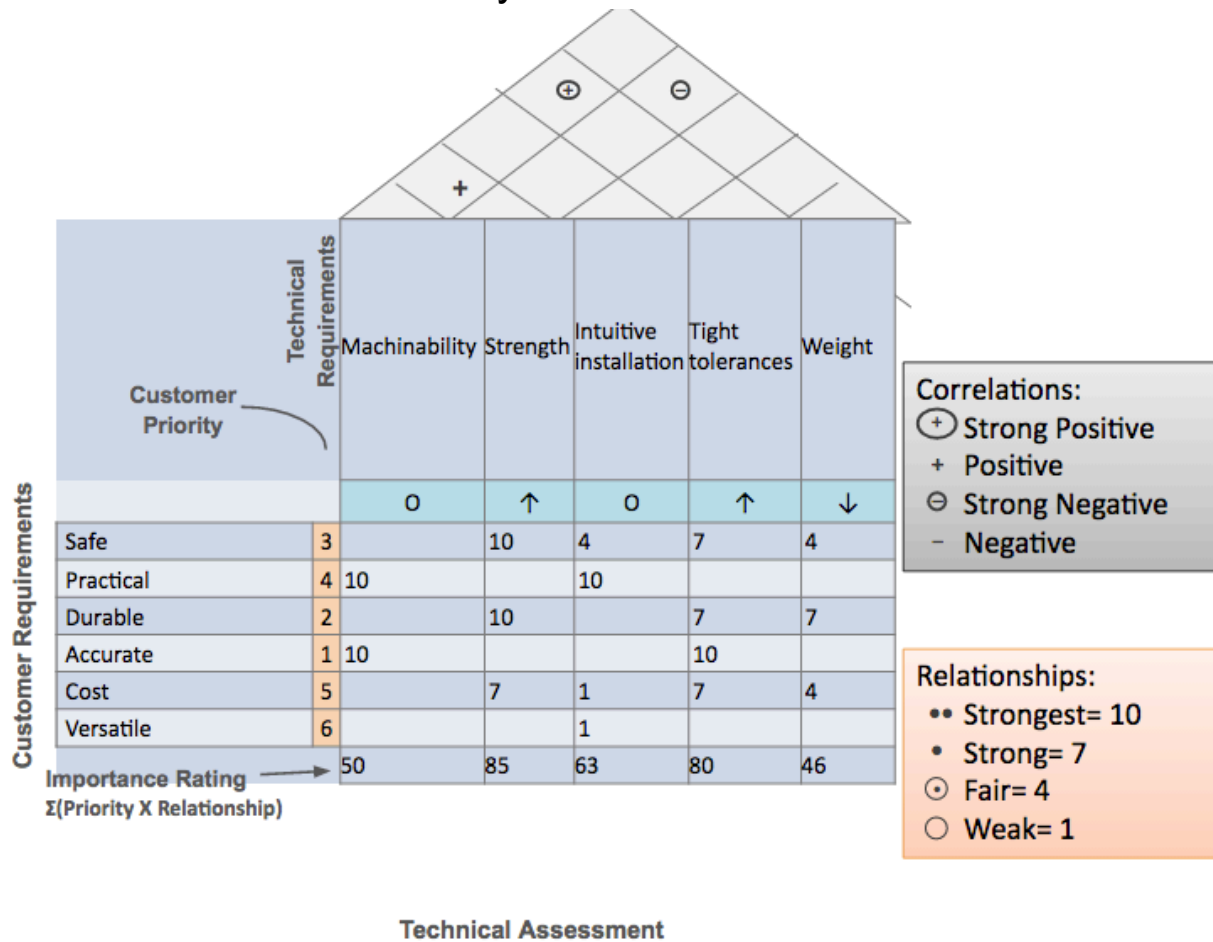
⊕ ⊖

+

Technical Requirements

Customer Priority

Customer Requirements

| | | Machinability | Strength | Intuitive installation | Tight tolerances | Weight |
|---|---|---|---|---|---|---|
| | | o | ↑ | o | ↑ | ↓ |
| Safe | 3 | | 10 | 4 | 7 | 4 |
| Practical | 4 | 10 | | 10 | | |
| Durable | 2 | | 10 | | 7 | 7 |
| Accurate | 1 | 10 | | | 10 | |
| Cost | 5 | | 7 | 1 | 7 | 4 |
| Versatile | 6 | | | 1 | | |
| Importance Rating $\Sigma$(Priority X Relationship) | | 50 | 85 | 63 | 80 | 46 |

Correlations:
⊕ Strong Positive
+ Positive
⊖ Strong Negative
- Negative

Relationships:
•• Strongest= 10
• Strong= 7
⊙ Fair= 4
○ Weak= 1

Technical Assessment